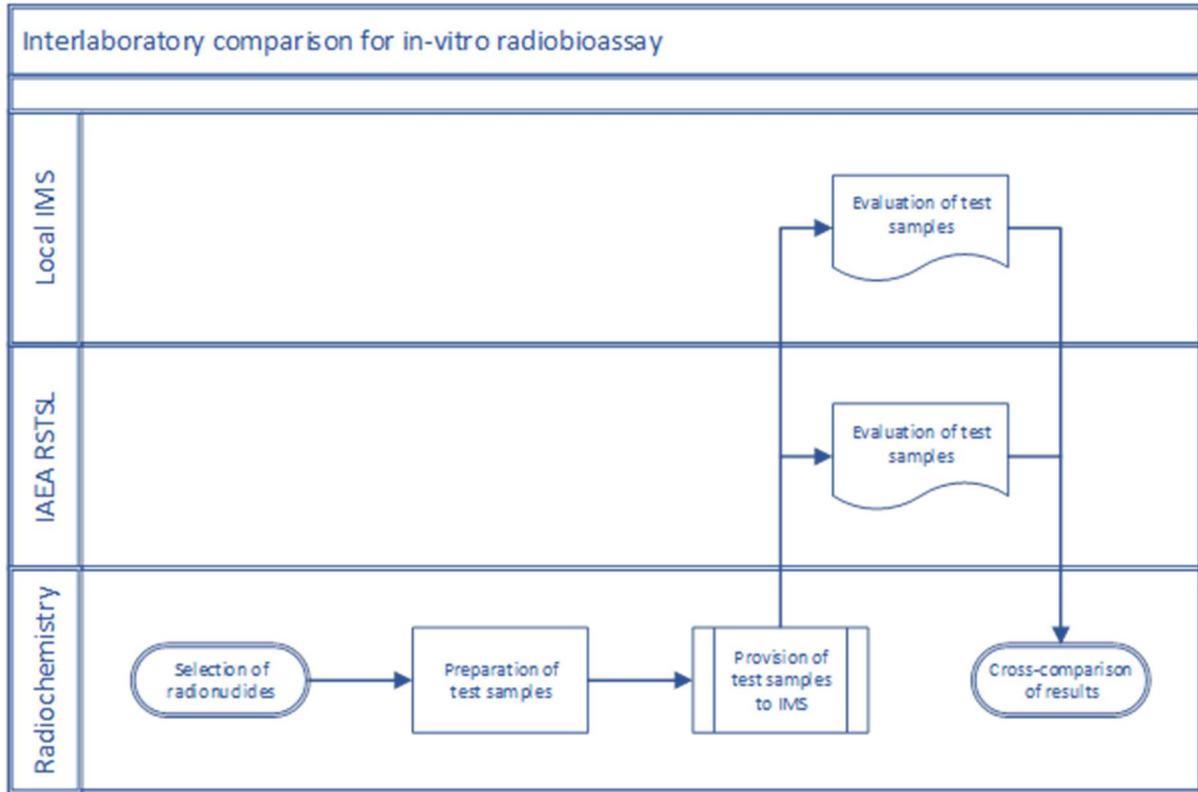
Interlaboratory comparison for in-vitro radiobioassay

Local IMS

Evaluation of test samples

IAEA RSTSL

Evaluation of test samples

Radiochemistry

Selection of radionudides

Preparation of test samples

Provision of test samples to IMS

Cross-comparison of results